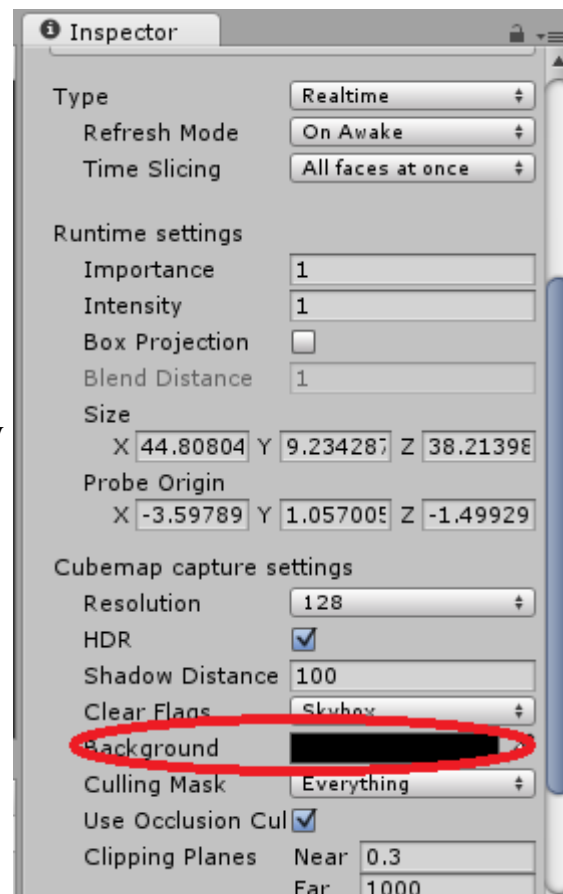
Inspector

Type Realtime
Refresh Mode On Awake
Time Slicing All faces at once

Runtime settings
Importance 1
Intensity 1
Box Projection
Blend Distance 1
Size
X 44.80804 Y 9.234287 Z 38.21398
Probe Origin
X -3.59789 Y 1.057005 Z -1.49929

Cubemap capture settings
Resolution 128
HDR
Shadow Distance 100
Clear Flags Skybox
Background
Culling Mask Everything
Use Occlusion Cul
Clipping Planes Near 0.3
Far 1000